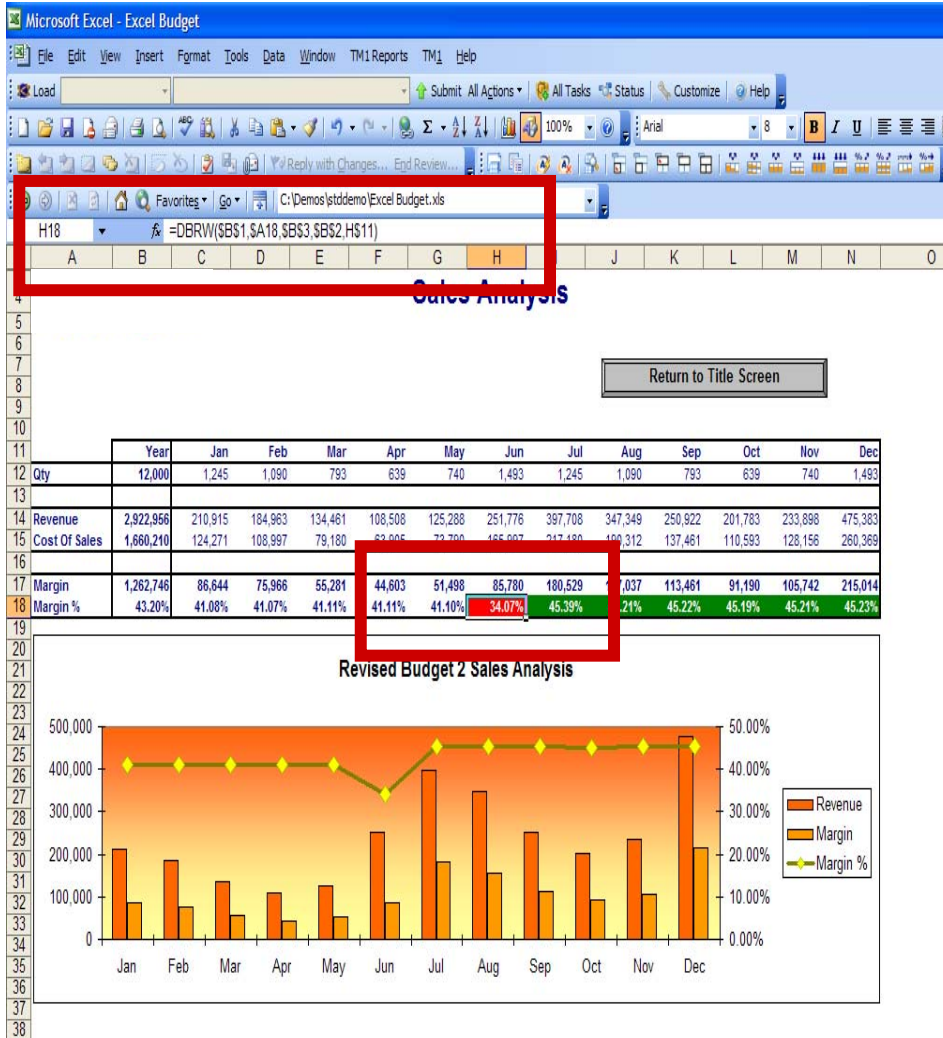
Microsoft Excel - Excel Budget

File Edit View Insert Format Tools Data Window TM1 Reports TM1 Help

Load

Submit All Actions All Tasks Status Customize Help

100% Arial 8 B I U

Reply with Changes... End Review...

Favorites Go C:\Demos\stddemo\Excel Budget.xls

H18 $f_x$ =DBRW($B$1,$A18,$B$3,$B$2,H$11)

A B C D E F G H I J K L M N O

Sales Analysis

Return to Title Screen

| | Year | Jan | Feb | Mar | Apr | May | Jun | Jul | Aug | Sep | Oct | Nov | Dec |
|---|---|---|---|---|---|---|---|---|---|---|---|---|---|
| Qty | 12,000 | 1,245 | 1,090 | 793 | 639 | 740 | 1,493 | 1,245 | 1,090 | 793 | 639 | 740 | 1,493 |
| Revenue | 2,922,956 | 210,915 | 184,963 | 134,461 | 108,508 | 125,288 | 251,776 | 397,708 | 347,349 | 250,922 | 201,783 | 233,898 | 475,383 |
| Cost Of Sales | 1,660,210 | 124,271 | 108,997 | 79,180 | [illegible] | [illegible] | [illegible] | 217,180 | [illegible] | 137,461 | 110,593 | 128,156 | 260,369 |
| Margin | 1,262,746 | 86,644 | 75,966 | 55,281 | 44,603 | 51,498 | 85,780 | 180,529 | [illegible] | 113,461 | 91,190 | 105,742 | 215,014 |
| Margin % | 43.20% | 41.08% | 41.07% | 41.11% | 41.11% | 41.10% | 34.07% | 45.39% | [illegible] | 45.22% | 45.19% | 45.21% | 45.23% |

Revised Budget 2 Sales Analysis

500,000 400,000 300,000 200,000 100,000 0

50.00% 40.00% 30.00% 20.00% 10.00% 0.00%

Revenue
Margin
Margin %

Jan Feb Mar Apr May Jun Jul Aug Sep Oct Nov Dec